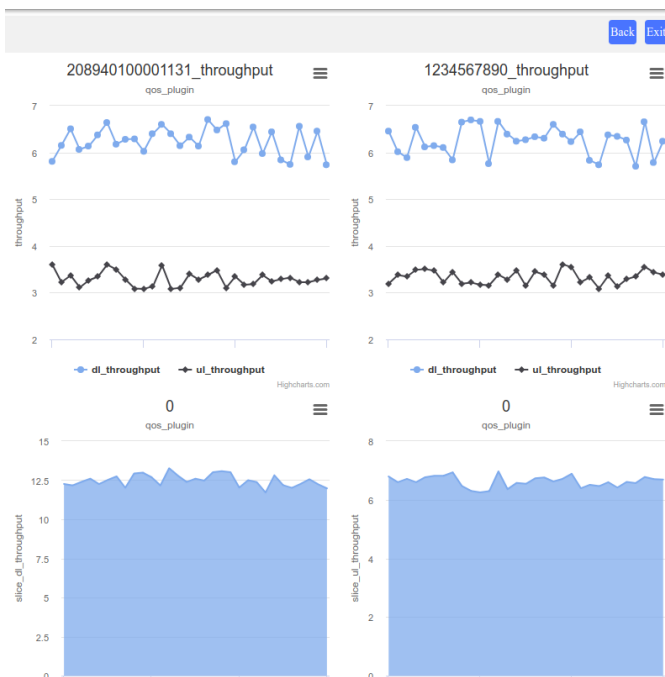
Back Exit

208940100001131_throughput
qos_plugin

7
6
5
4
3
2

throughput

dl_throughput ul_throughput

Highcharts.com

1234567890_throughput
qos_plugin

7
6
5
4
3
2

throughput

dl_throughput ul_throughput

Highcharts.com

0
qos_plugin

15
12.5
10
7.5
5
2.5
0

slice_dl_throughput

0
qos_plugin

8
6
4
2
0

slice_ul_throughput